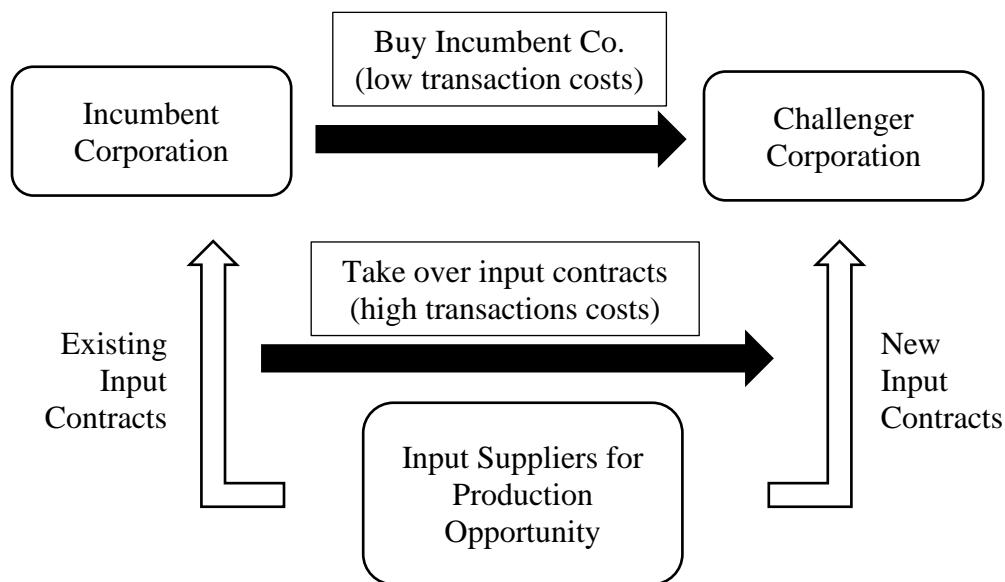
Buy Incumbent Co.
(low transaction costs)

Incumbent
Corporation

Challenger
Corporation

Take over input contracts
(high transactions costs)

Existing
Input
Contracts

New
Input
Contracts

Input Suppliers for
Production
Opportunity